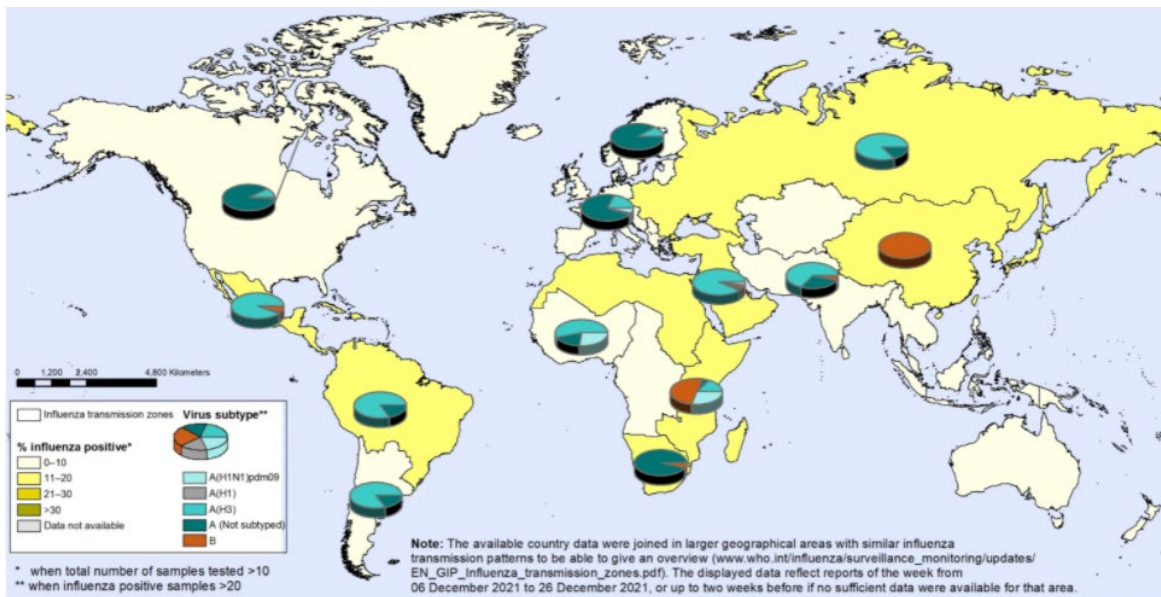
0 1,200 2,400 4,800 Kilometers

Influenza transmission zones

% influenza positive*
0–10
11–20
21–30
>30
Data not available

Virus subtype**
A(H1N1)pdm09
A(H1)
A(H3)
A (Not subtyped)
B

* when total number of samples tested >10
** when influenza positive samples >20

**Note:** The available country data were joined in larger geographical areas with similar influenza transmission patterns to be able to give an overview (www.who.int/influenza/surveillance_monitoring/updates/EN_GIP_Influenza_transmission_zones.pdf). The displayed data reflect reports of the week from 06 December 2021 to 26 December 2021, or up to two weeks before if no sufficient data were available for that area.